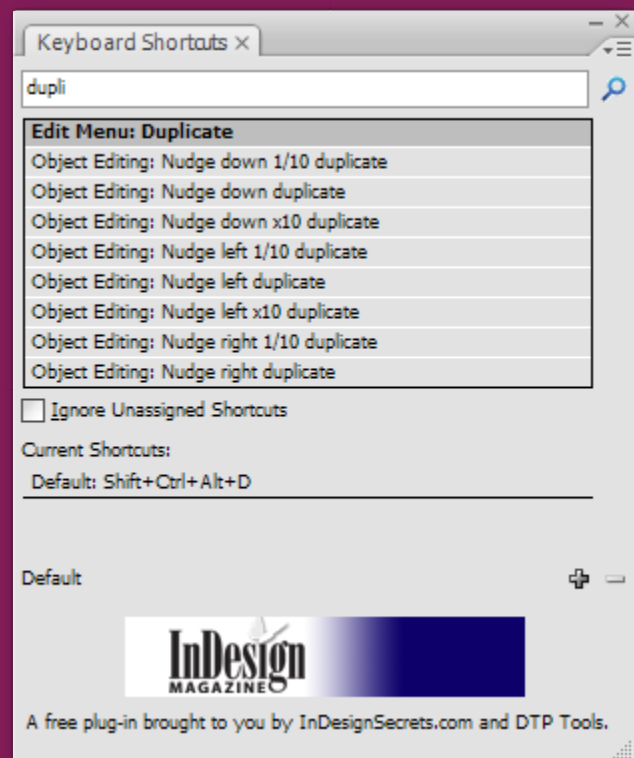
Keyboard Shortcuts ×

dupli

Edit Menu: Duplicate
Object Editing: Nudge down 1/10 duplicate
Object Editing: Nudge down duplicate
Object Editing: Nudge down x10 duplicate
Object Editing: Nudge left 1/10 duplicate
Object Editing: Nudge left duplicate
Object Editing: Nudge left x10 duplicate
Object Editing: Nudge right 1/10 duplicate
Object Editing: Nudge right duplicate

Ignore Unassigned Shortcuts

Current Shortcuts:

Default: Shift+Ctrl+Alt+D

Default

InDesign MAGAZINE

A free plug-in brought to you by InDesignSecrets.com and DTP Tools.